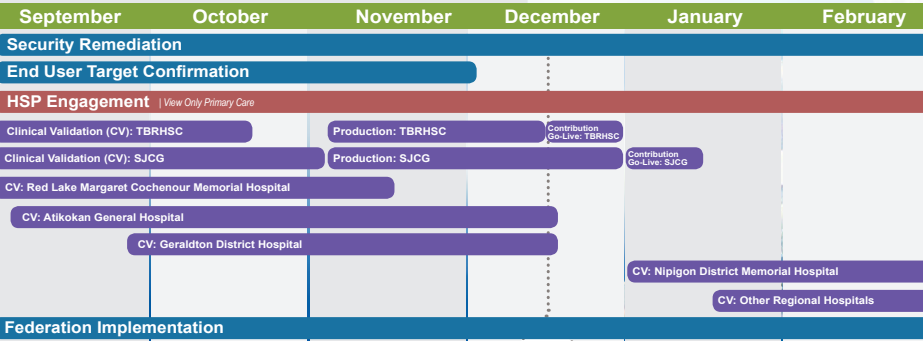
September October November December January February

Security Remediation

End User Target Confirmation

HSP Engagement | View Only Primary Care

Clinical Validation (CV): TBRHSC
Production: TBRHSC
Contribution Go-Live: TBRHSC

Clinical Validation (CV): SJCG
Production: SJCG
Contribution Go-Live: SJCG

CV: Red Lake Margaret Cochenour Memorial Hospital

CV: Atikokan General Hospital

CV: Geraldton District Hospital

CV: Nipigon District Memorial Hospital

CV: Other Regional Hospitals

Federation Implementation